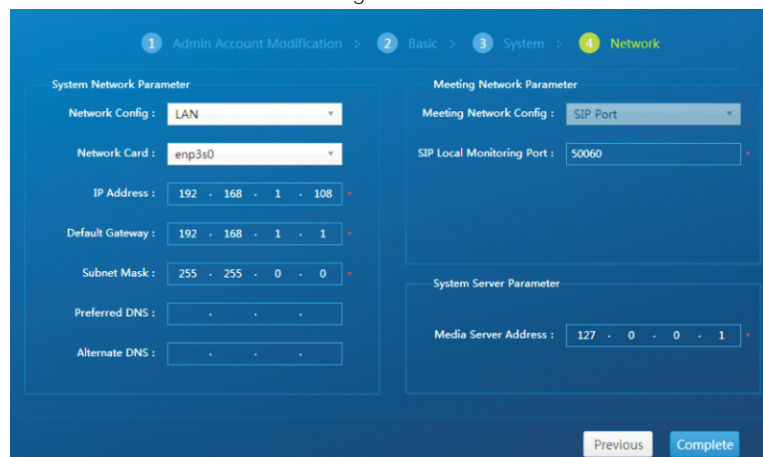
1 Admin Account Modification > 2 Basic > 3 System > 4 Network

System Network Parameter

Network Config : LAN

Network Card : enp3s0

IP Address : 192 . 168 . 1 . 108 *

Default Gateway : 192 . 168 . 1 . 1 *

Subnet Mask : 255 . 255 . 0 . 0 *

Preferred DNS : . . .

Alternate DNS : . . .

Meeting Network Parameter

Meeting Network Config : SIP Port

SIP Local Monitoring Port : 50060 *

System Server Parameter

Media Server Address : 127 . 0 . 0 . 1 *

Previous Complete